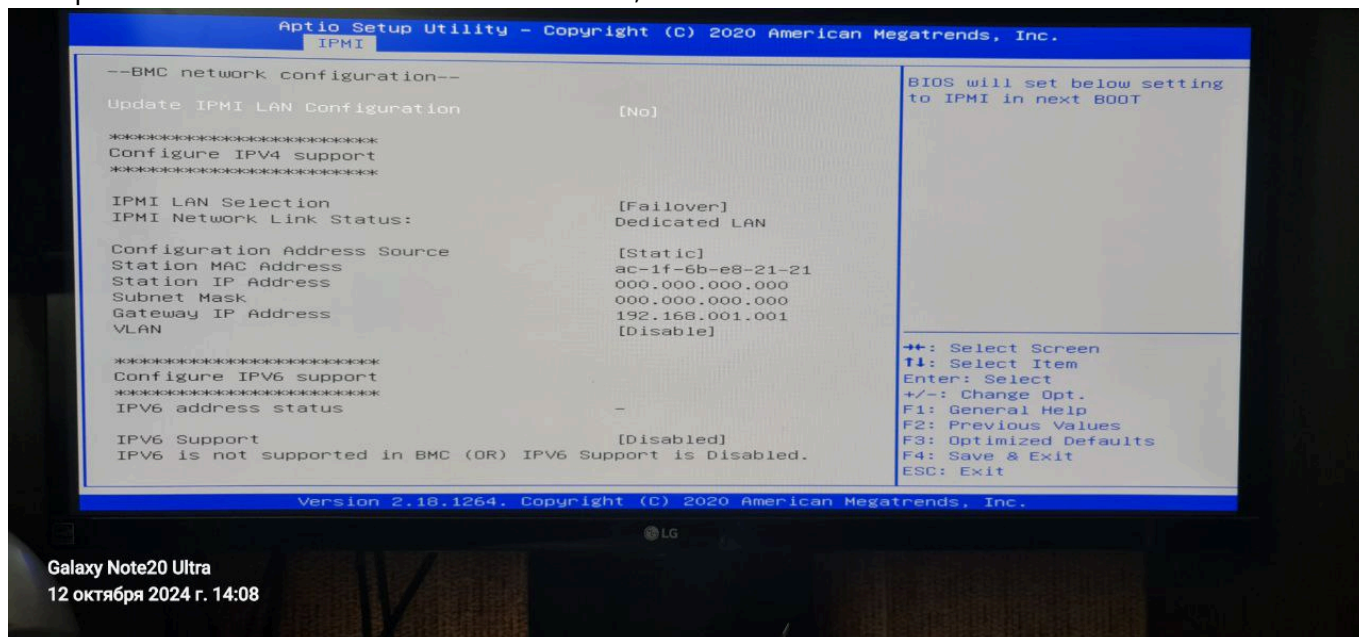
Aptio Setup Utility – Copyright (C) 2020 American Megatrends, Inc.
IPMI

--BMC network configuration--

Update IPMI LAN Configuration [No]

************************
Configure IPV4 support
************************

IPMI LAN Selection [Failover]
IPMI Network Link Status: Dedicated LAN

Configuration Address Source [Static]
Station MAC Address ac-1f-6b-e8-21-21
Station IP Address 000.000.000.000
Subnet Mask 000.000.000.000
Gateway IP Address 192.168.001.001
VLAN [Disable]

************************
Configure IPV6 support
************************
IPV6 address status –

IPV6 Support [Disabled]
IPV6 is not supported in BMC (OR) IPV6 Support is Disabled.

BIOS will set below setting to IPMI in next BOOT

→←: Select Screen
↑↓: Select Item
Enter: Select
+/-: Change Opt.
F1: General Help
F2: Previous Values
F3: Optimized Defaults
F4: Save & Exit
ESC: Exit

Version 2.18.1264. Copyright (C) 2020 American Megatrends, Inc.

LG

Galaxy Note20 Ultra
12 октября 2024 г. 14:08